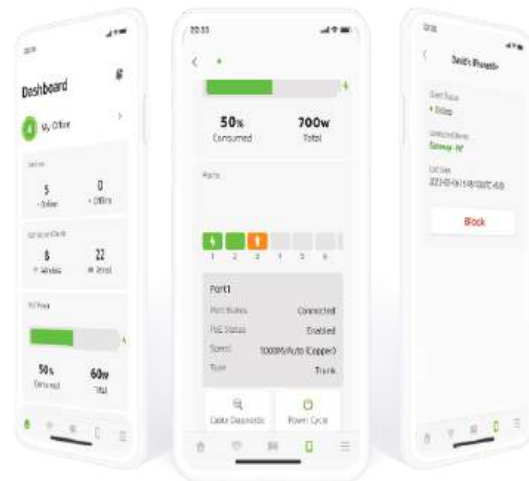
Dashboard

My Office

5
Online

0
Offline

8
Wireless

22
Wired

PoE Power

50%
Consumed

60w
Total

22:53

50%
Consumed

700w
Total

Ports

1 2 3 4 5 6

Port1

Port Status
Connected

PoE Status
Enabled

Speed
1000M/Auto (Copper)

Type
Trunk

Cable Diagnostic

Power Cycle

David's iPhone

Client Status
Online

Connected Device
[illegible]

Last Seen
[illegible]

Block